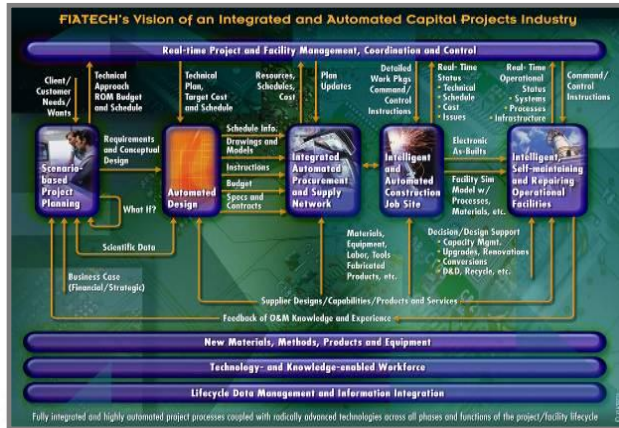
FIATECH's Vision of an Integrated and Automated Capital Projects Industry

Real-time Project and Facility Management, Coordination and Control

Client/ Customer Needs/ Wants

Technical Approach ROM Budget and Schedule

Technical Plan, Target Cost and Schedule

Resources, Schedules, Cost

Plan Updates

Detailed Work Pkgs Command/ Control Instructions

Real-Time Status
• Technical
• Schedule
• Cost
• Issues

Real-Time Operational Status
• Systems
• Processes
• Infrastructure

Command/ Control Instructions

Scenario-based Project Planning

Requirements and Conceptual Design

Automated Design

Schedule Info.

Drawings and Models

Instructions

Budget

Specs and Contracts

Integrated Automated Procurement and Supply Network

Intelligent and Automated Construction Job Site

Electronic As-Builts

Facility Sim Model w/ Processes, Materials, etc.

Intelligent, Self-maintaining and Repairing Operational Facilities

What If?

Scientific Data

Materials, Equipment, Labor, Tools Fabricated Products, etc.

Decision/Design Support
• Capacity Mgmt.
• Upgrades, Renovations
• Conversions
• D&D, Recycle, etc.

Business Case (Financial/Strategic)

Supplier Designs/Capabilities/Products and Services

Feedback of O&M Knowledge and Experience

New Materials, Methods, Products and Equipment

Technology- and Knowledge-enabled Workforce

Lifecycle Data Management and Information Integration

Fully integrated and highly automated project processes coupled with radically advanced technologies across all phases and functions of the project/facility lifecycle